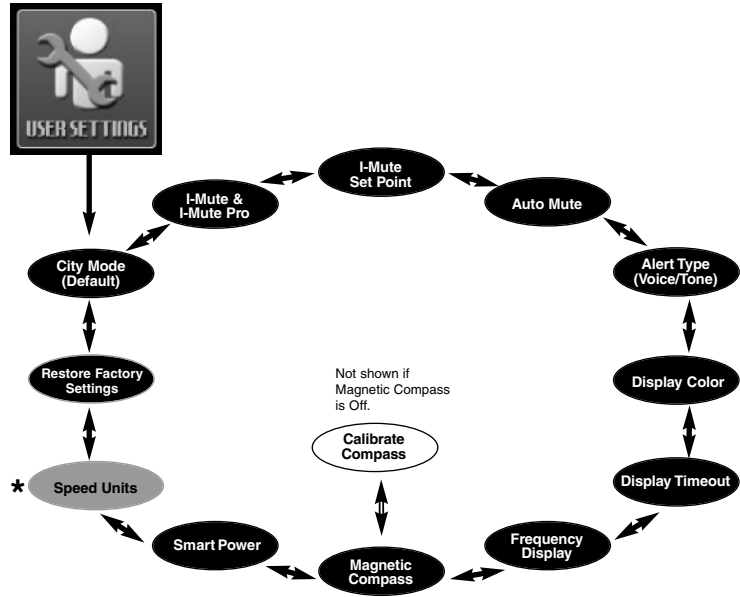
USER SETTINGS

I-Mute Set Point

I-Mute & I-Mute Pro

Auto Mute

City Mode (Default)

Alert Type (Voice/Tone)

Restore Factory Settings

Not shown if Magnetic Compass is Off.

Display Color

Calibrate Compass

Display Timeout

* Speed Units

Frequency Display

Smart Power

Magnetic Compass